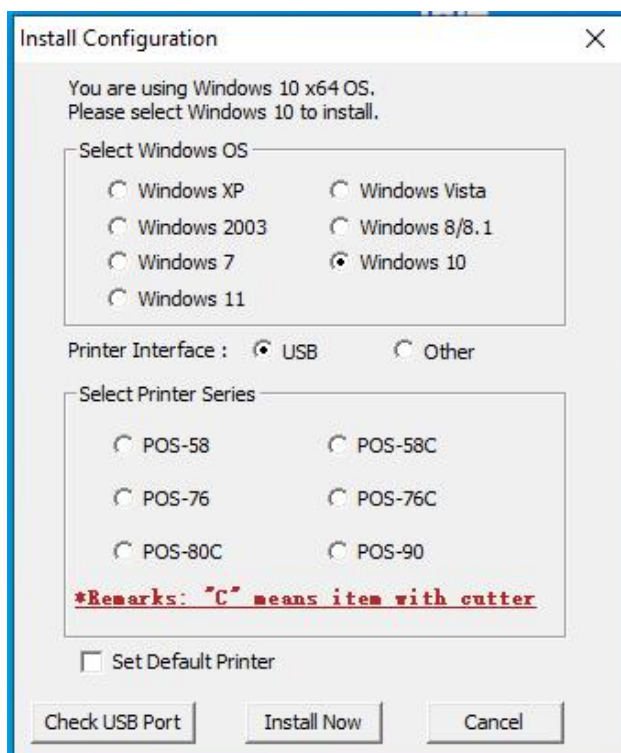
Install Configuration

×

You are using Windows 10 x64 OS.
Please select Windows 10 to install.

Select Windows OS

Windows XP
Windows Vista
Windows 2003
Windows 8/8.1
Windows 7
Windows 10
Windows 11

Printer Interface : USB Other

Select Printer Series

POS-58
POS-58C
POS-76
POS-76C
POS-80C
POS-90

*Remarks: "C" means item with cutter

Set Default Printer

Check USB Port
Install Now
Cancel